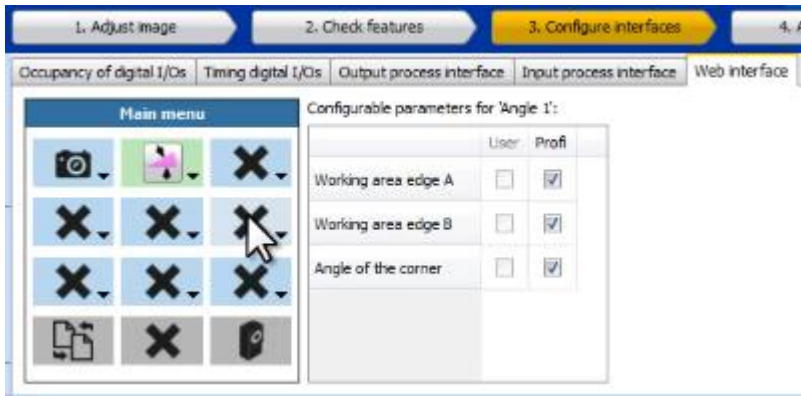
1. Adjust image

2. Check features

3. Configure interfaces

4. A

Occupancy of digital I/Os | Timing digital I/Os | Output process interface | Input process interface | Web interface

Main menu

Configurable parameters for 'Angle 1':

| | User | Profi |
|---|---|---|
| Working area edge A | ☐ | ☑ |
| Working area edge B | ☐ | ☑ |
| Angle of the corner | ☐ | ☑ |